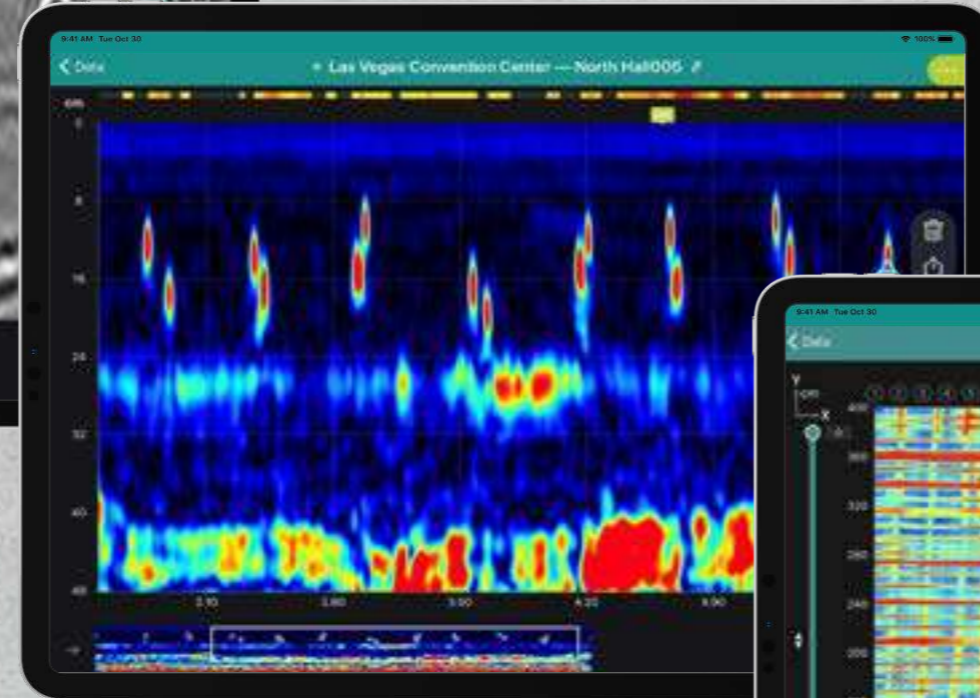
9:41 AM Tue Oct 30

100%

< Data

Las Vegas Convention Center — North Hall005

cm

0

8

16

24

32

40

48

2.10

3.00

3.50

4.20

4.90

9:41 AM Tue Oct 30

< Data

Y

cm

X

400

360

320

280

240

200